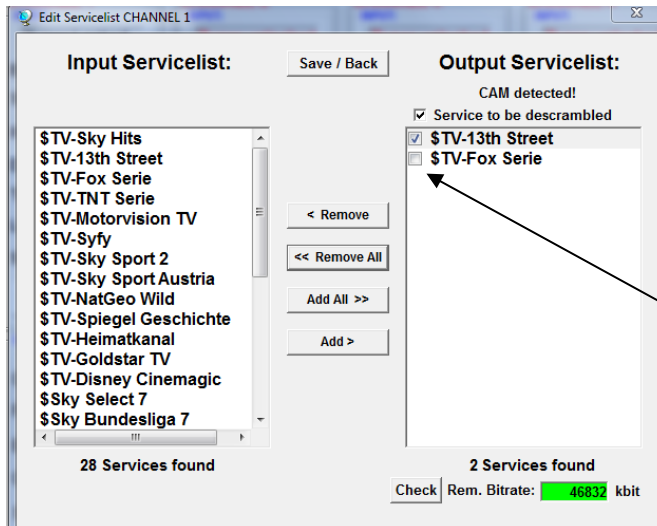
Edit Servicelist CHANNEL 1

Input Servicelist:

Save / Back

Output Servicelist:

CAM detected!

Service to be descrambled

$TV-Sky Hits
$TV-13th Street
$TV-Fox Serie
$TV-TNT Serie
$TV-Motorvision TV
$TV-Syfy
$TV-Sky Sport 2
$TV-Sky Sport Austria
$TV-NatGeo Wild
$TV-Spiegel Geschichte
$TV-Heimatkanal
$TV-Goldstar TV
$TV-Disney Cinemagic
$Sky Select 7
$Sky Bundesliga 7

< Remove

<< Remove All

Add All >>

Add >

$TV-13th Street
$TV-Fox Serie

28 Services found

2 Services found

Check Rem. Bitrate: 46832 kbit